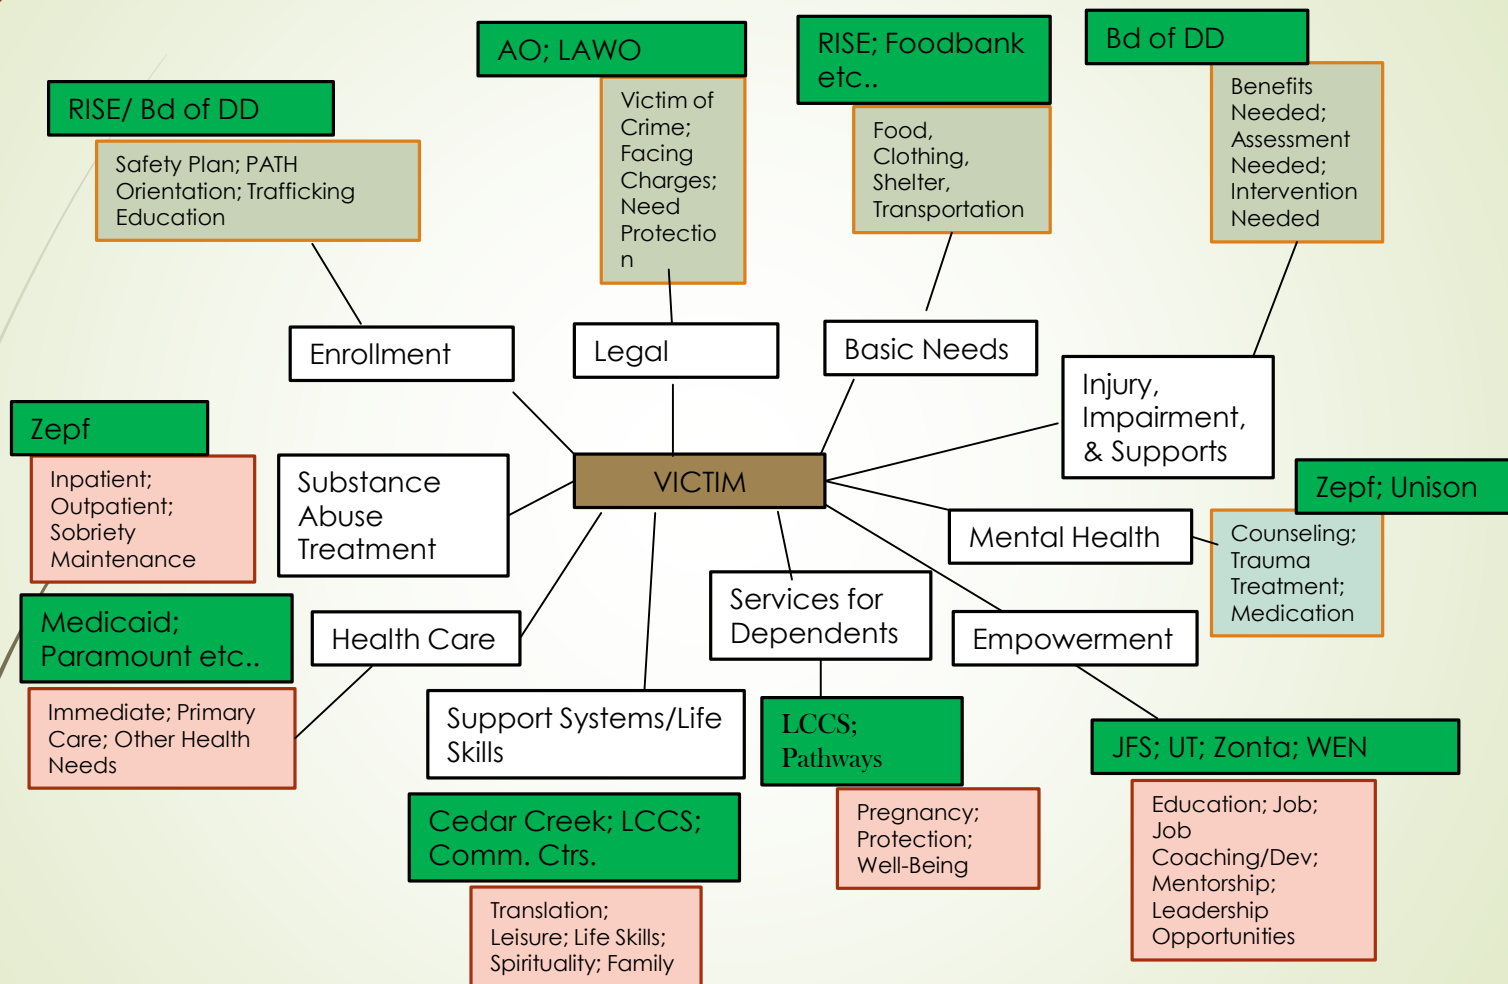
RISE/ Bd of DD

Safety Plan; PATH Orientation; Trafficking Education

AO; LAWO

Victim of Crime; Facing Charges; Need Protectio n

RISE; Foodbank etc..

Food, Clothing, Shelter, Transportation

Bd of DD

Benefits Needed; Assessment Needed; Intervention Needed

Enrollment

Legal

Basic Needs

Injury, Impairment, & Supports

Zepf

Inpatient; Outpatient; Sobriety Maintenance

Substance Abuse Treatment

VICTIM

Zepf; Unison

Mental Health

Counseling; Trauma Treatment; Medication

Medicaid; Paramount etc..

Immediate; Primary Care; Other Health Needs

Health Care

Services for Dependents

Empowerment

Support Systems/Life Skills

LCCS; Pathways

JFS; UT; Zonta; WEN

Cedar Creek; LCCS; Comm. Ctrs.

Translation; Leisure; Life Skills; Spirituality; Family

Pregnancy; Protection; Well-Being

Education; Job; Job Coaching/Dev; Mentorship; Leadership Opportunities